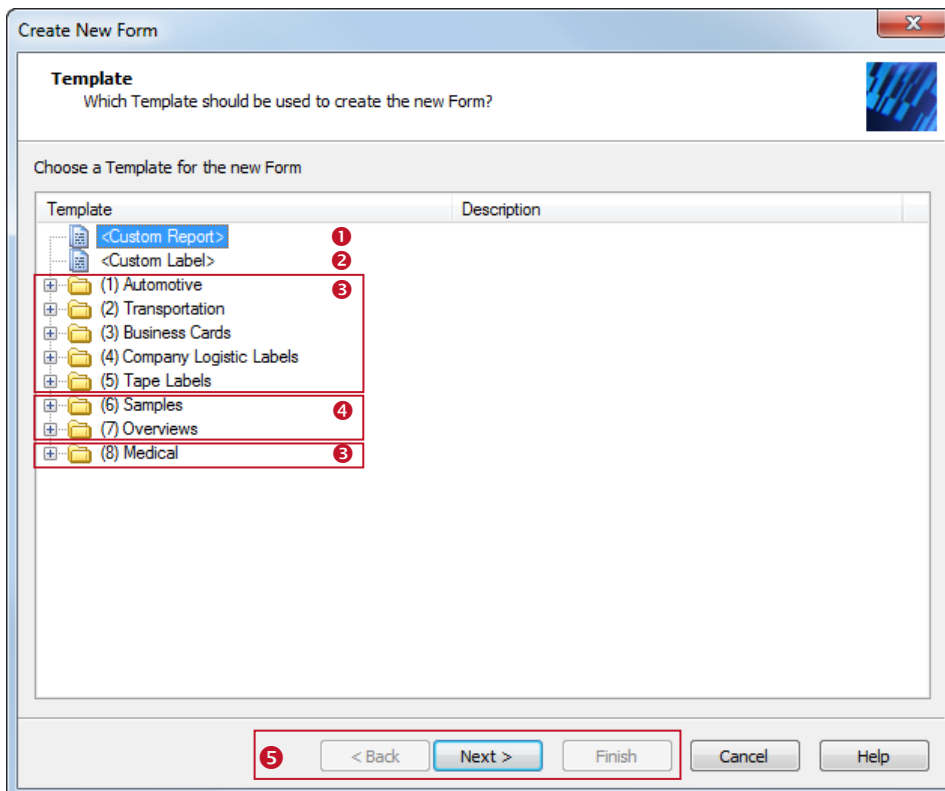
Create New Form

Template
Which Template should be used to create the new Form?

Choose a Template for the new Form

| Template | Description |
|---|---|
| <Custom Report> | |
| <Custom Label> | |
| (1) Automotive | |
| (2) Transportation | |
| (3) Business Cards | |
| (4) Company Logistic Labels | |
| (5) Tape Labels | |
| (6) Samples | |
| (7) Overviews | |
| (8) Medical | |

1
2
3
4
3

5
< Back
Next >
Finish
Cancel
Help